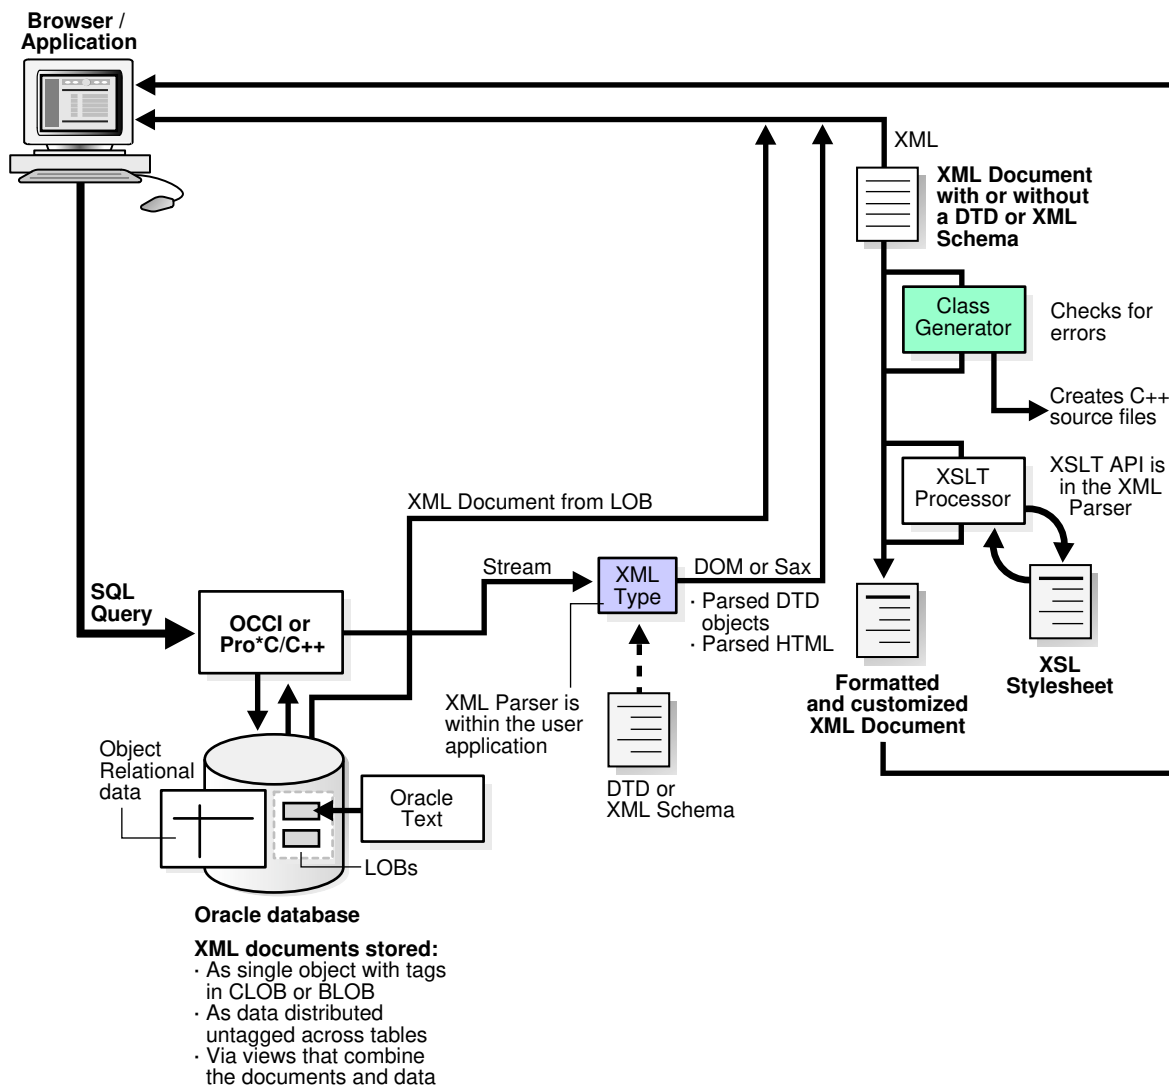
Browser / Application

XML

XML Document with or without a DTD or XML Schema

Class Generator

Checks for errors

Creates C++ source files

XSLT Processor

XSLT API is in the XML Parser

XML Document from LOB

Stream

XML Type

DOM or Sax

· Parsed DTD objects
· Parsed HTML

SQL Query

OCCI or Pro*C/C++

XML Parser is within the user application

DTD or XML Schema

Formatted and customized XML Document

XSL Stylesheet

Object Relational data

Oracle Text

LOBs

Oracle database

XML documents stored:
· As single object with tags in CLOB or BLOB
· As data distributed untagged across tables
· Via views that combine the documents and data